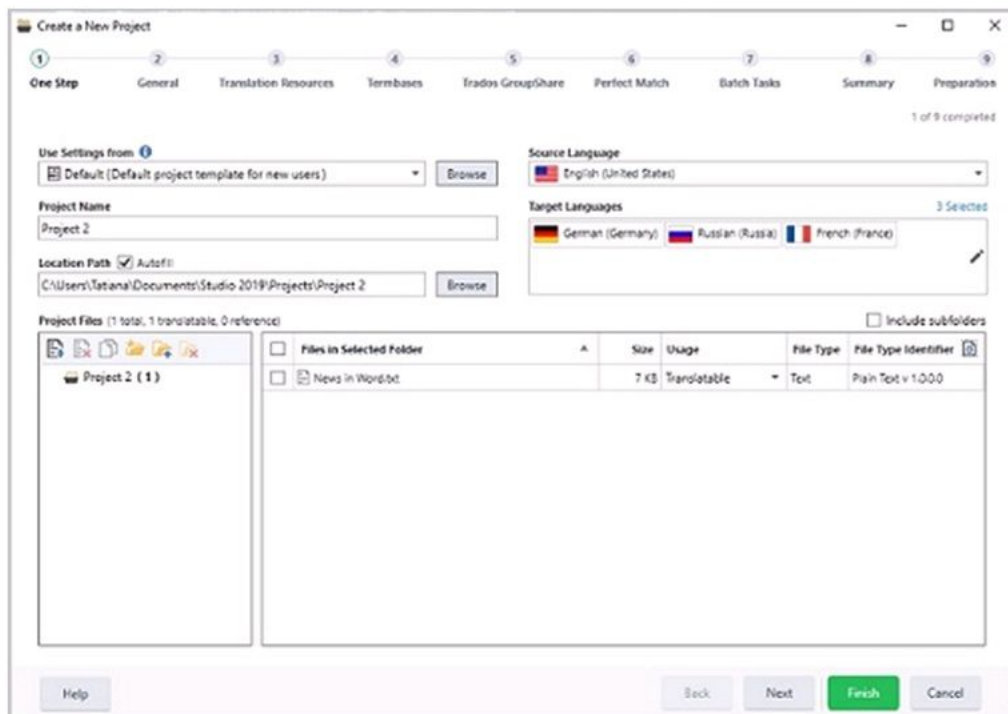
Create a New Project

1 One Step
2 General
3 Translation Resources
4 Termbases
5 Trados GroupShare
6 Perfect Match
7 Batch Tasks
8 Summary
9 Preparation

1 of 9 completed

Use Settings from
Default (Default project template for new users)
Browse

Source Language
English (United States)

Project Name
Project 2

Target Languages
3 Selected
German (Germany) Russian (Russia) French (France)

Location Path Autofill
C:\Users\Tatiana\Documents\Studio 2019\Projects\Project 2
Browse

Project Files (1 total, 1 translatable, 0 reference)
Include subfolders

Project 2 ( 1 )

| | Files in Selected Folder | Size | Usage | File Type | File Type Identifier |
|---|---|---|---|---|---|
| | News in Word.txt | 7 KB | Translatable | Text | Plain Text v 1.0.0.0 |

Help
Back
Next
Finish
Cancel